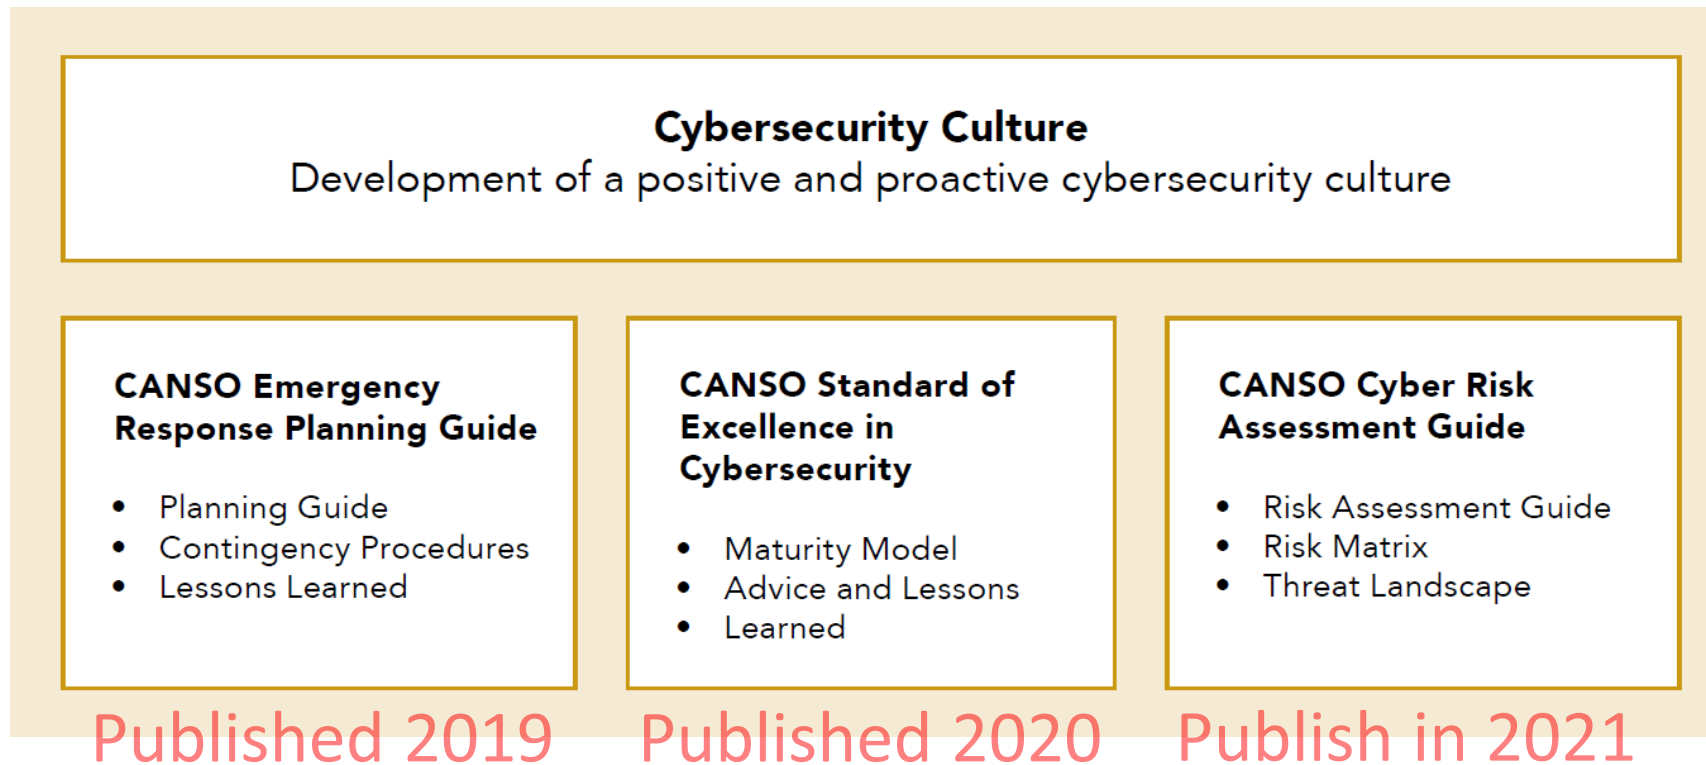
**Cybersecurity Culture**
Development of a positive and proactive cybersecurity culture

**CANSO Emergency Response Planning Guide**

- Planning Guide
- Contingency Procedures
- Lessons Learned

**CANSO Standard of Excellence in Cybersecurity**

- Maturity Model
- Advice and Lessons
- Learned

**CANSO Cyber Risk Assessment Guide**

- Risk Assessment Guide
- Risk Matrix
- Threat Landscape

Published 2019

Published 2020

Publish in 2021